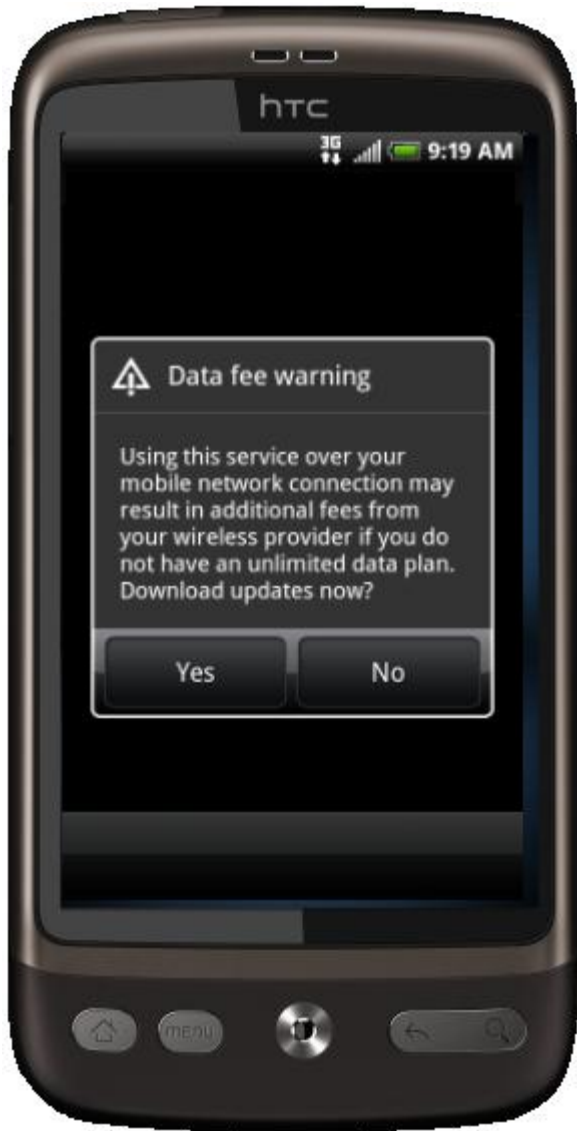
htc

3G 9:19 AM

Data fee warning

Using this service over your mobile network connection may result in additional fees from your wireless provider if you do not have an unlimited data plan. Download updates now?

Yes No

menu